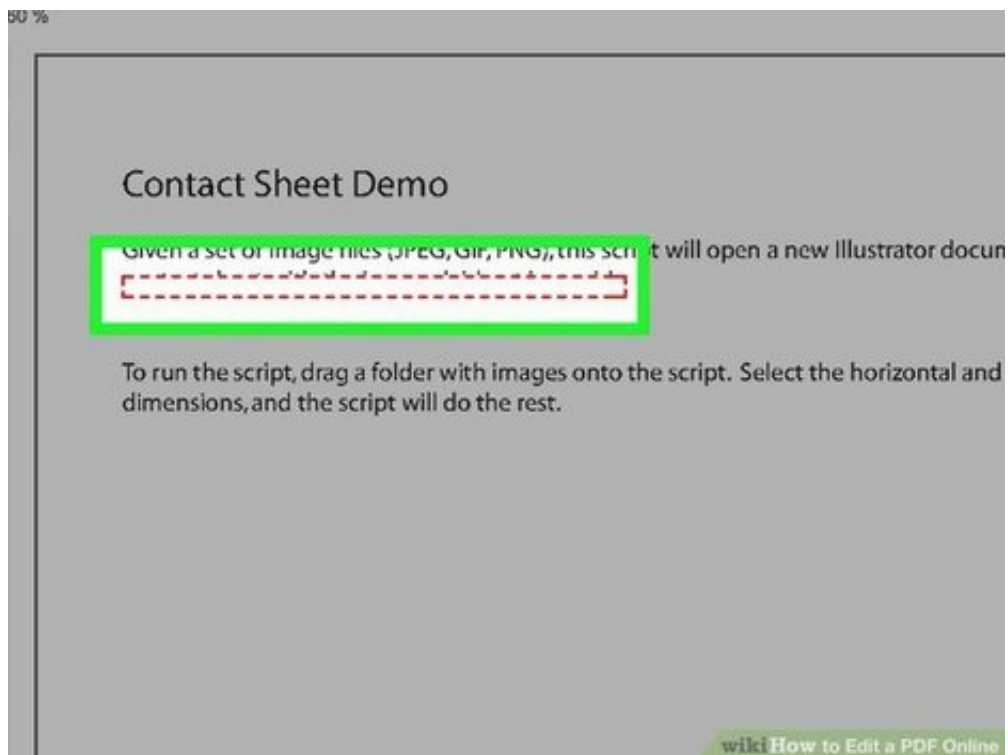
50 %

Contact Sheet Demo

Given a set of image files (JPEG, GIF, PNG), this scri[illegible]t will open a new Illustrator docun

To run the script, drag a folder with images onto the script. Select the horizontal and dimensions, and the script will do the rest.

wikiHow to Edit a PDF Online